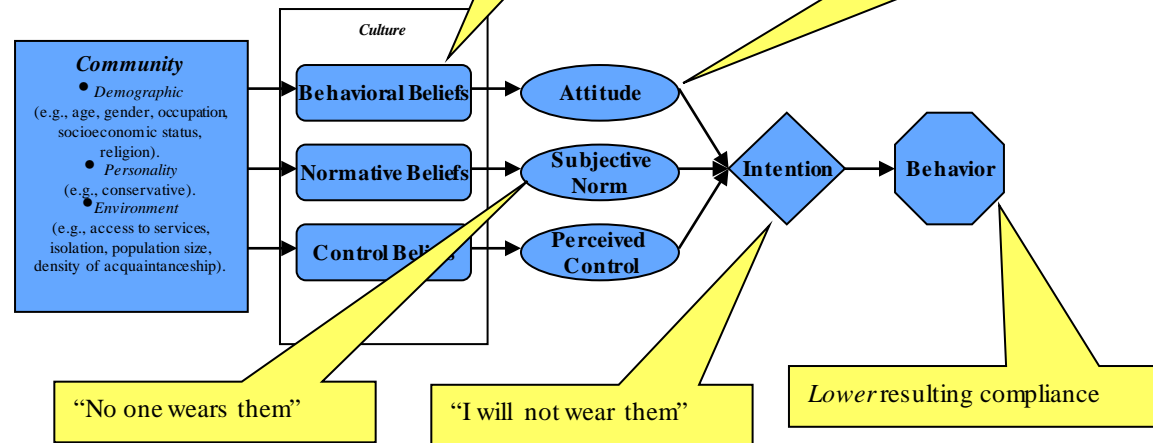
Culture

Community
• Demographic (e.g., age, gender, occupation, socioeconomic status, religion).
• Personality (e.g., conservative).
• Environment (e.g., access to services, isolation, population size, density of acquaintanceship).

Behavioral Beliefs

Normative Beliefs

Control Beliefs

Attitude

Subjective Norm

Perceived Control

Intention

Behavior

"No one wears them"

"I will not wear them"

Lower resulting compliance